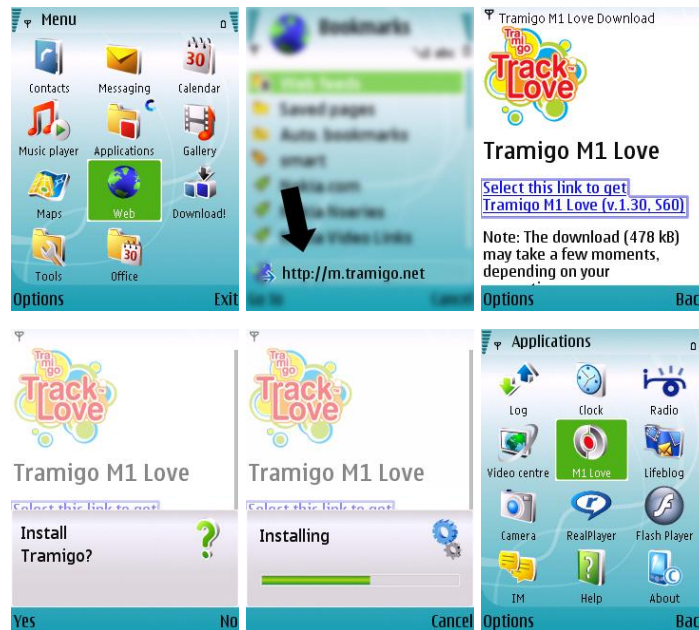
Menu

Contacts
Messaging
Calendar
Music player
Applications
Gallery
Maps
Web
Download!
Tools
Office

Options
Exit

Bookmarks

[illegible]
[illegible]
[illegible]
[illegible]
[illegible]
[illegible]
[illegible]

http://m.tramigo.net

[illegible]
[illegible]

Tramigo M1 Love Download

Tra mi go
Track Love

Tramigo M1 Love

Select this link to get Tramigo M1 Love (v.1.30, S60)

Note: The download (478 kB) may take a few moments, depending on your

Options
Bac

Tra mi go
Track Love

Tramigo M1 Love

Select this link to get

Install Tramigo?

Yes
No

Tra mi go
Track Love

Tramigo M1 Love

Select this link to get

Installing

Cancel

Applications

Log
Clock
Radio
Video centre
M1 Love
Lifeblog
Camera
RealPlayer
Flash Player
IM
Help
About

Options
Bac